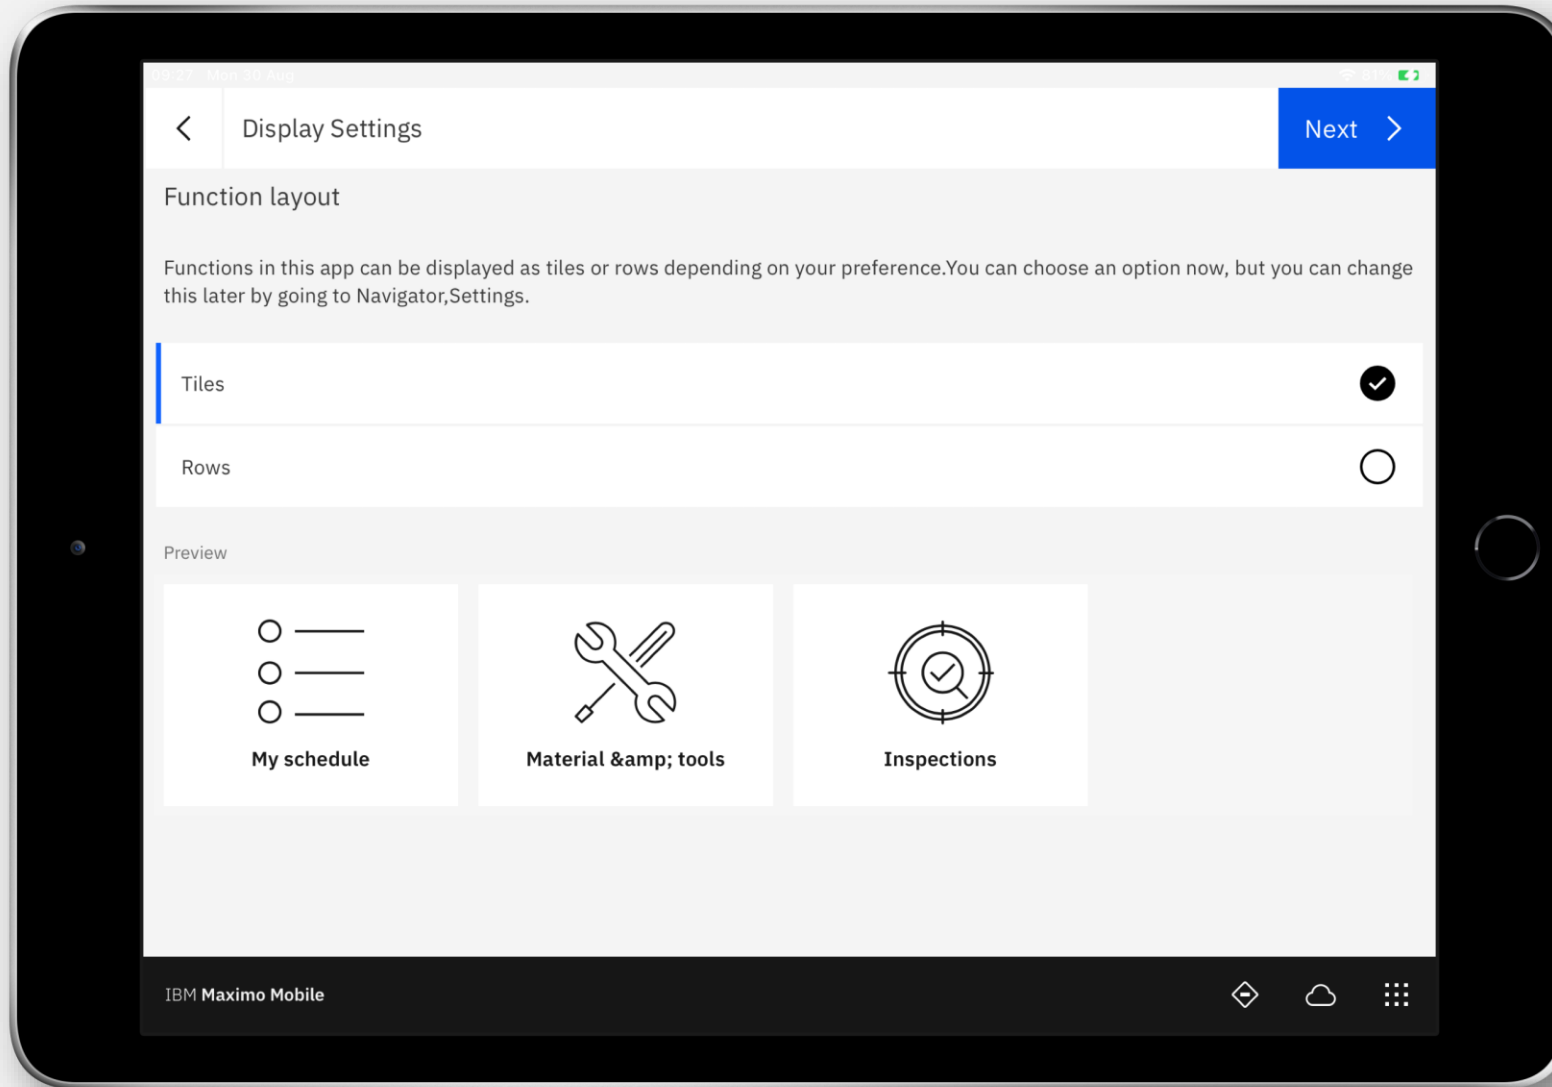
09:27 Mon 30 Aug

81%

Display Settings

Next

Function layout

Functions in this app can be displayed as tiles or rows depending on your preference.You can choose an option now, but you can change this later by going to Navigator,Settings.

Tiles

Rows

Preview

My schedule

Material &amp; tools

Inspections

IBM Maximo Mobile